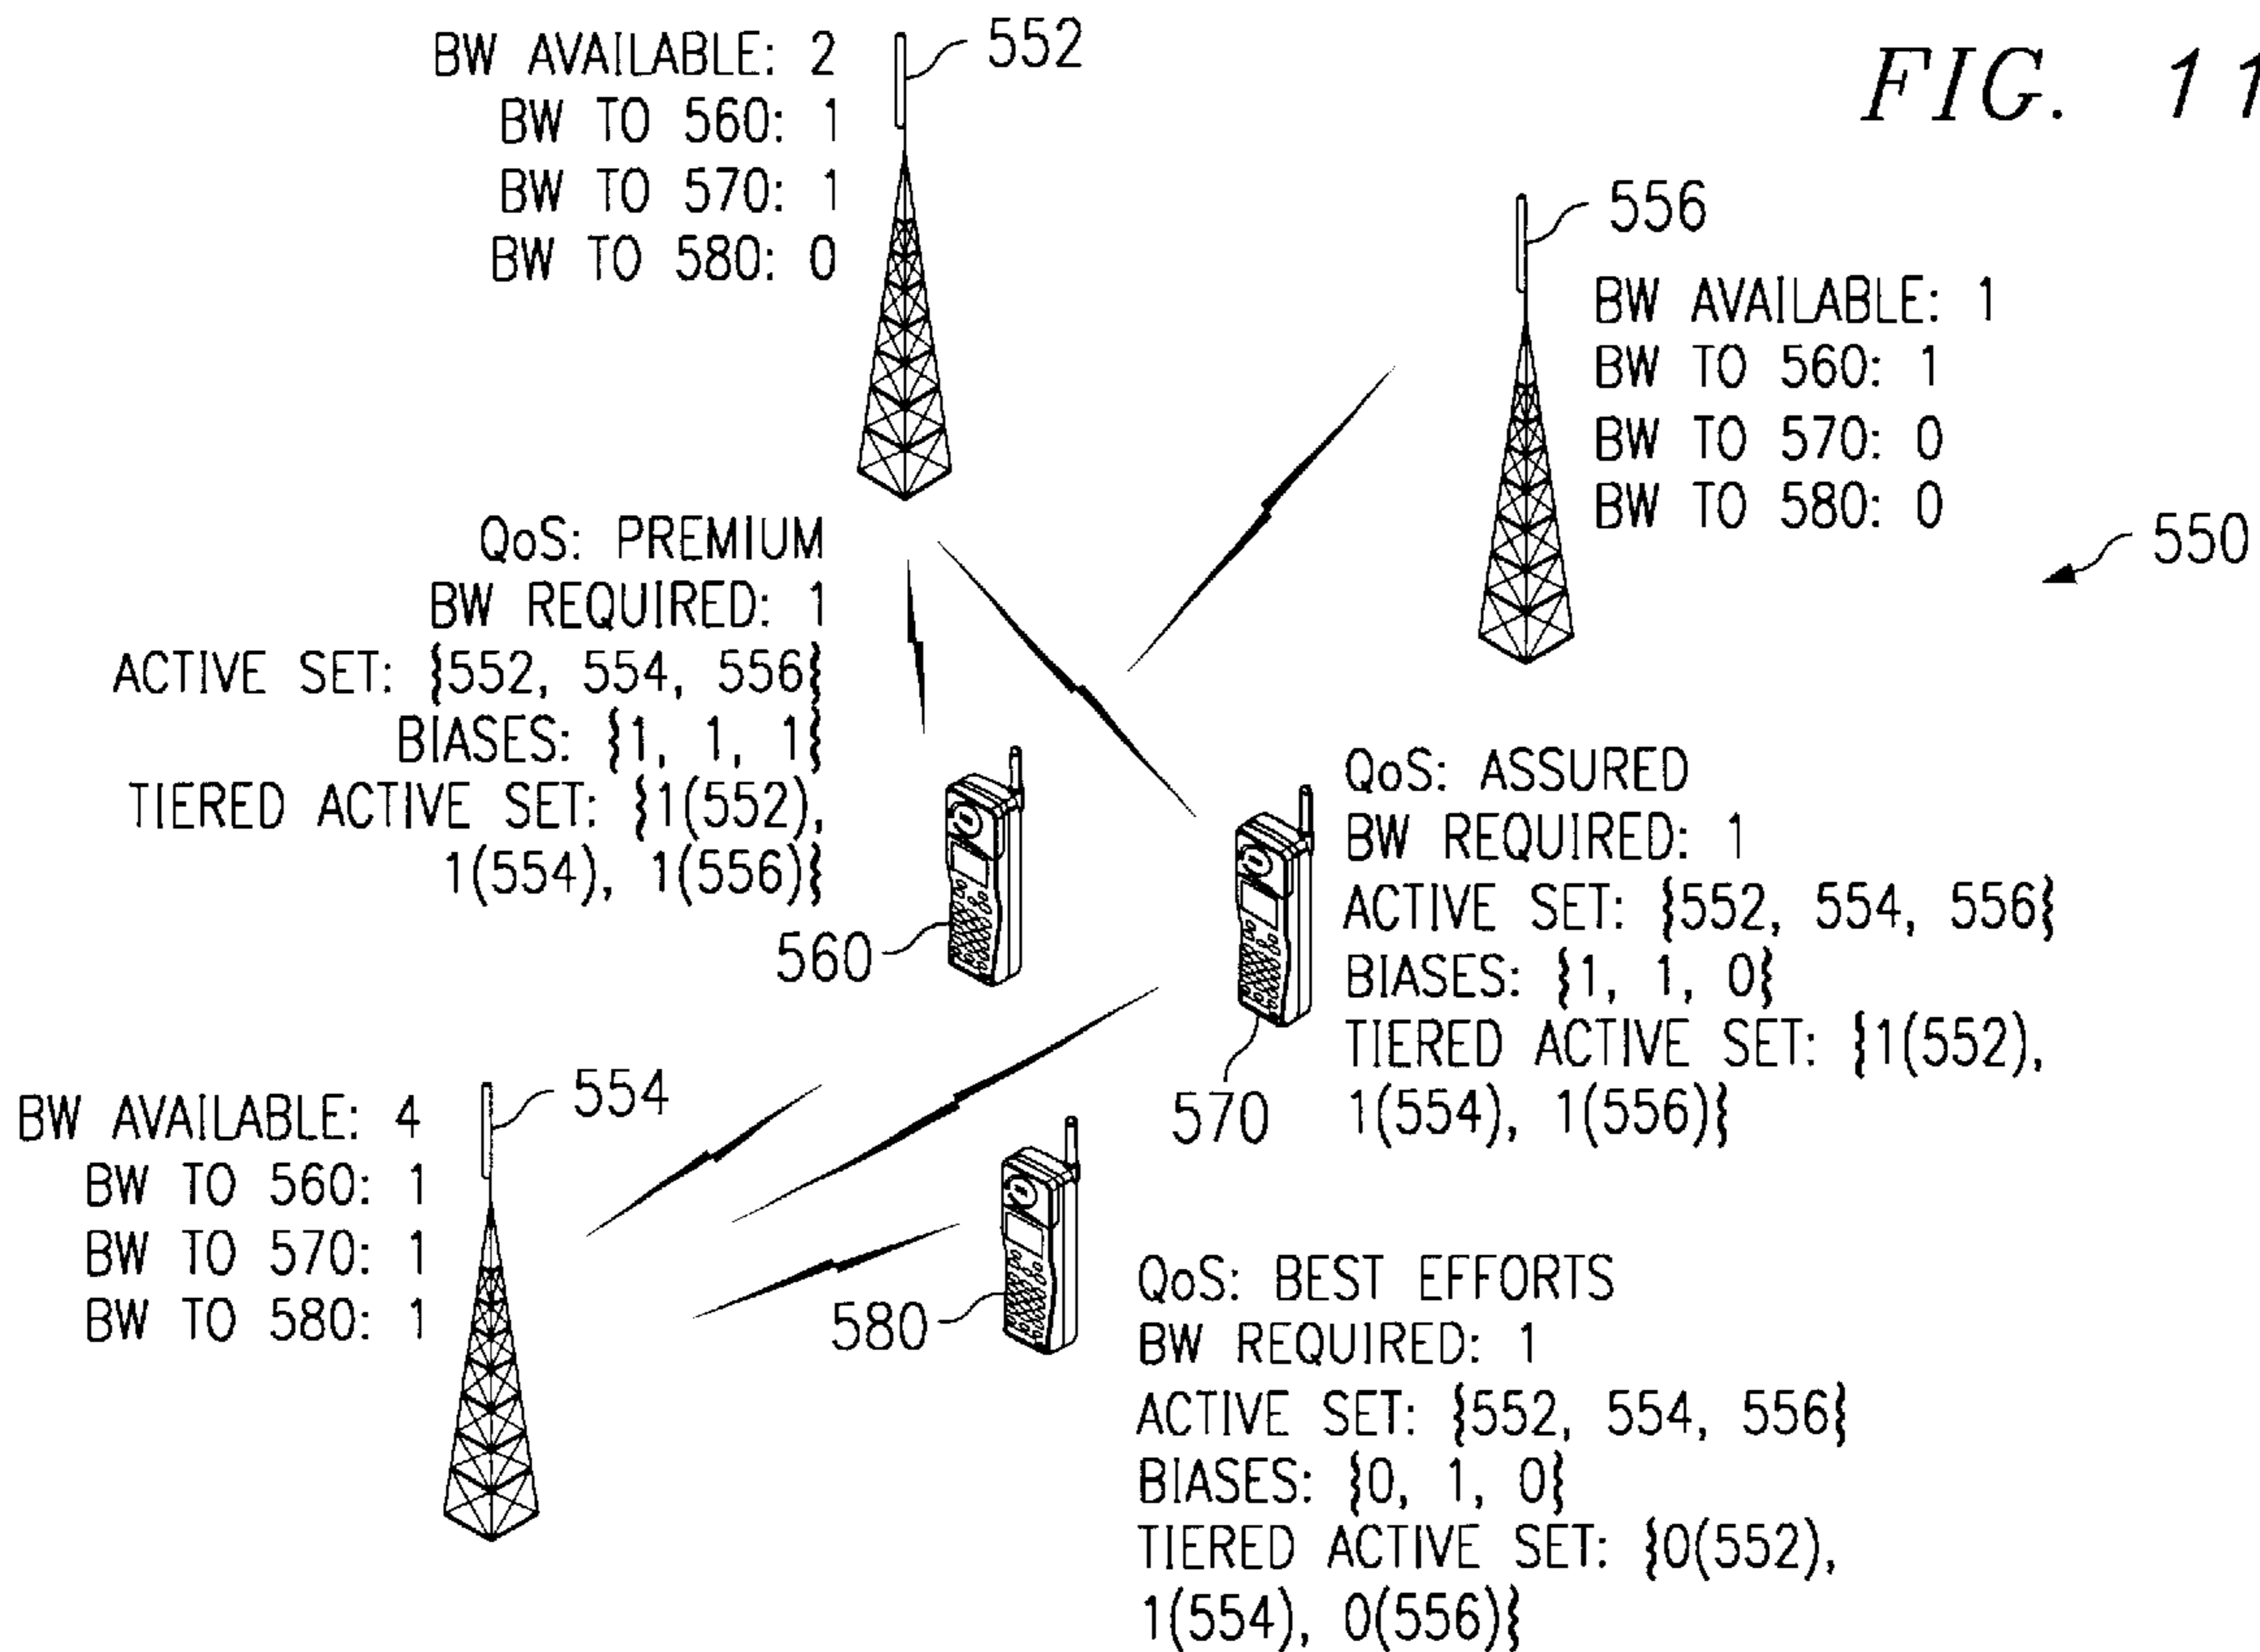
FIG. 11

BW AVAILABLE: 2
BW TO 560: 1
BW TO 570: 1
BW TO 580: 0

552

556

BW AVAILABLE: 1
BW TO 560: 1
BW TO 570: 0
BW TO 580: 0

550

QoS: PREMIUM
BW REQUIRED: 1
ACTIVE SET: {552, 554, 556}
BIASES: {1, 1, 1}
TIERED ACTIVE SET: {1(552), 1(554), 1(556)}

560

QoS: ASSURED
BW REQUIRED: 1
ACTIVE SET: {552, 554, 556}
BIASES: {1, 1, 0}
TIERED ACTIVE SET: {1(552), 1(554), 1(556)}

570

BW AVAILABLE: 4
BW TO 560: 1
BW TO 570: 1
BW TO 580: 1

554

580

QoS: BEST EFFORTS
BW REQUIRED: 1
ACTIVE SET: {552, 554, 556}
BIASES: {0, 1, 0}
TIERED ACTIVE SET: {0(552), 1(554), 0(556)}